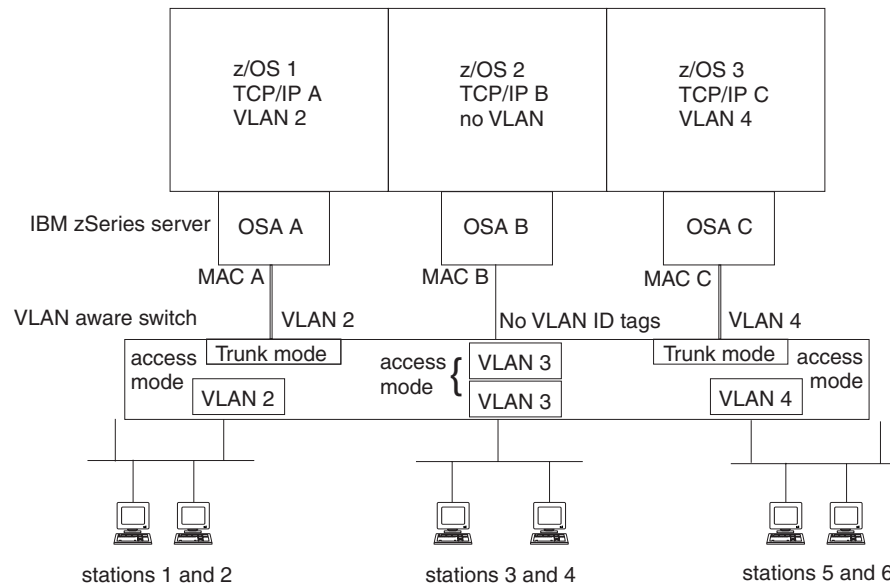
z/OS 1
TCP/IP A
VLAN 2

z/OS 2
TCP/IP B
no VLAN

z/OS 3
TCP/IP C
VLAN 4

IBM zSeries server

OSA A

OSA B

OSA C

MAC A

MAC B

MAC C

VLAN aware switch

VLAN 2

No VLAN ID tags

VLAN 4

access mode

Trunk mode

VLAN 2

access mode

VLAN 3

VLAN 3

Trunk mode

access mode

VLAN 4

stations 1 and 2

stations 3 and 4

stations 5 and 6